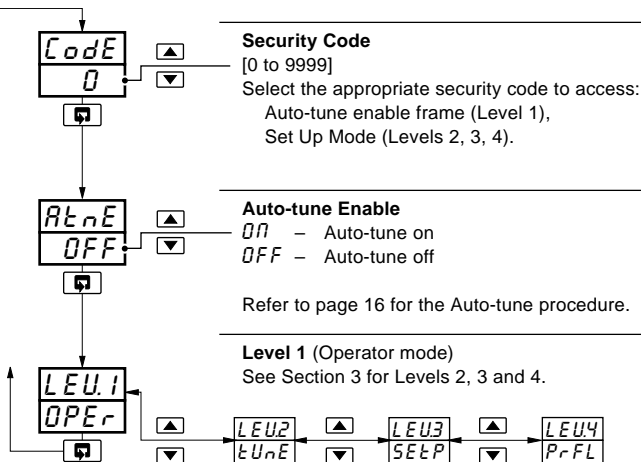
CodE
0

Security Code
[0 to 9999]
Select the appropriate security code to access:
Auto-tune enable frame (Level 1),
Set Up Mode (Levels 2, 3, 4).

AtnE
OFF

Auto-tune Enable
On – Auto-tune on
OFF – Auto-tune off

Refer to page 16 for the Auto-tune procedure.

LEU.1
OPEr

Level 1 (Operator mode)
See Section 3 for Levels 2, 3 and 4.

LEU.2
tUnE

LEU.3
SEtP

LEU.4
PrFL